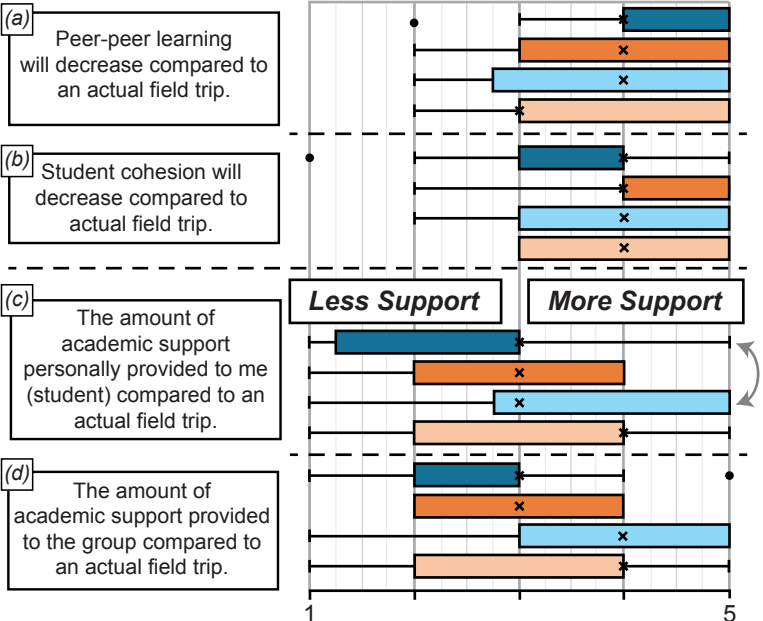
(a) Peer-peer learning will decrease compared to an actual field trip.

(b) Student cohesion will decrease compared to actual field trip.

(c) The amount of academic support personally provided to me (student) compared to an actual field trip.

(d) The amount of academic support provided to the group compared to an actual field trip.

Less Support

More Support

1

5